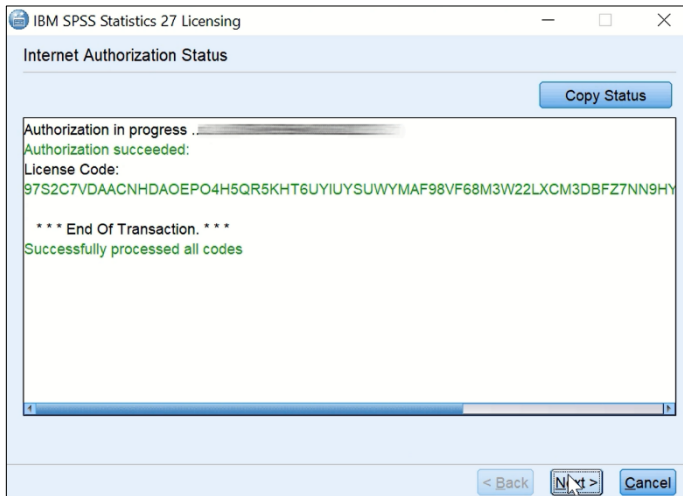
IBM SPSS Statistics 27 Licensing

Internet Authorization Status

Copy Status

Authorization in progress ..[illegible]
Authorization succeeded:
License Code:
97S2C7VDAACNHDAOEPO4H5QR5KHT6UYIUYSUWYMAF98VF68M3W22LXCM3DBFZ7NN9HY

* * * End Of Transaction. * * *
Successfully processed all codes

< Back Next > Cancel